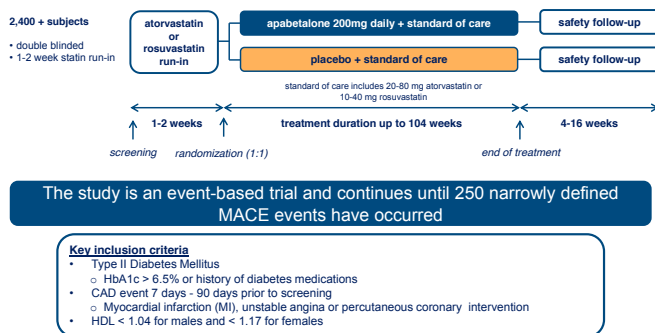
2,400 + subjects

• double blinded
• 1-2 week statin run-in

atorvastatin or rosuvastatin run-in

apabetalone 200mg daily + standard of care

safety follow-up

placebo + standard of care

safety follow-up

standard of care includes 20-80 mg atorvastatin or 10-40 mg rosuvastatin

1-2 weeks

treatment duration up to 104 weeks

4-16 weeks

screening

randomization (1:1)

end of treatment

The study is an event-based trial and continues until 250 narrowly defined MACE events have occurred

Key inclusion criteria
• Type II Diabetes Mellitus
o HbA1c > 6.5% or history of diabetes medications
• CAD event 7 days - 90 days prior to screening
o Myocardial infarction (MI), unstable angina or percutaneous coronary intervention
• HDL < 1.04 for males and < 1.17 for females